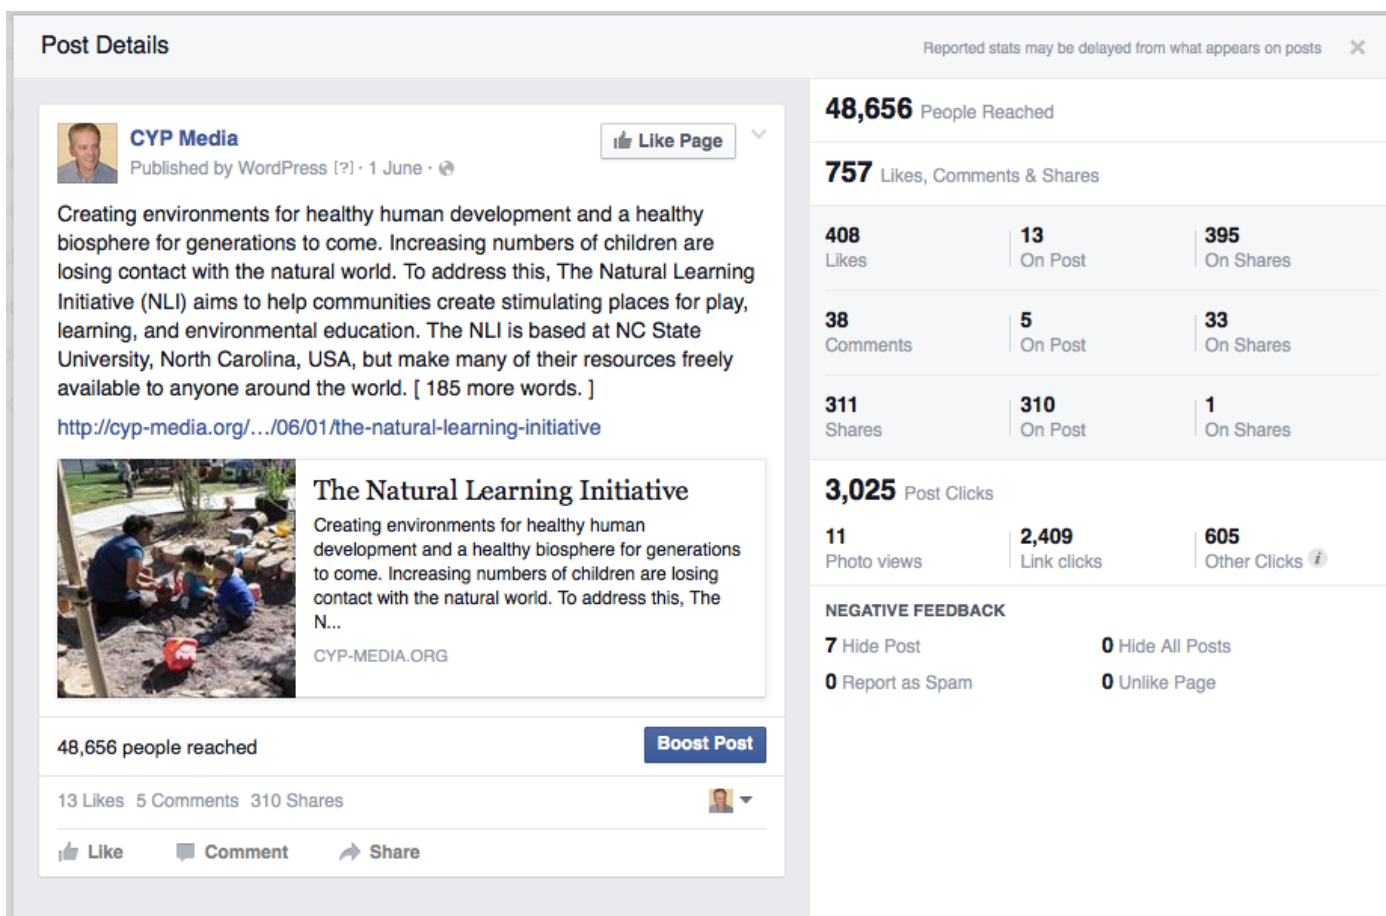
Post Details

Reported stats may be delayed from what appears on posts

CYP Media
Published by WordPress [?] · 1 June ·

Like Page

Creating environments for healthy human development and a healthy biosphere for generations to come. Increasing numbers of children are losing contact with the natural world. To address this, The Natural Learning Initiative (NLI) aims to help communities create stimulating places for play, learning, and environmental education. The NLI is based at NC State University, North Carolina, USA, but make many of their resources freely available to anyone around the world. [ 185 more words. ]

http://cyp-media.org/…/06/01/the-natural-learning-initiative

The Natural Learning Initiative
Creating environments for healthy human development and a healthy biosphere for generations to come. Increasing numbers of children are losing contact with the natural world. To address this, The N...
CYP-MEDIA.ORG

48,656 people reached

Boost Post

13 Likes 5 Comments 310 Shares

Like Comment Share

48,656 People Reached

757 Likes, Comments & Shares

| 408 Likes | 13 On Post | 395 On Shares |
|---|---|---|
| 38 Comments | 5 On Post | 33 On Shares |
| 311 Shares | 310 On Post | 1 On Shares |

3,025 Post Clicks

| 11 Photo views | 2,409 Link clicks | 605 Other Clicks |
|---|---|---|

NEGATIVE FEEDBACK

7 Hide Post
0 Hide All Posts
0 Report as Spam
0 Unlike Page